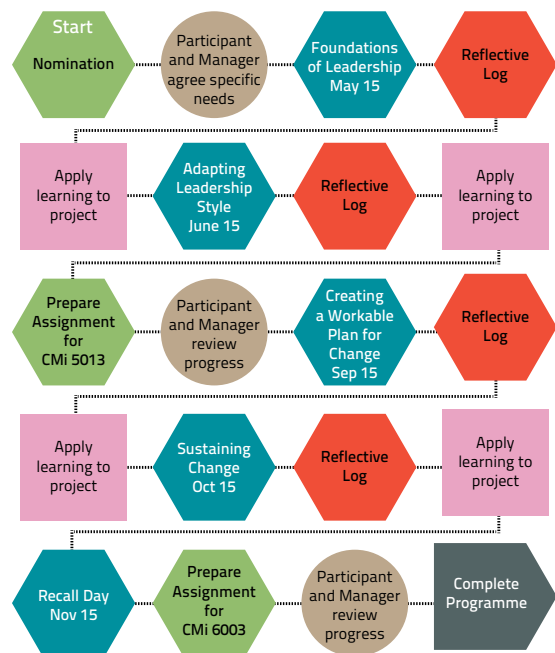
Start

Nomination

Participant and Manager agree specific needs

Foundations of Leadership May 15

Reflective Log

Apply learning to project

Adapting Leadership Style June 15

Reflective Log

Apply learning to project

Prepare Assignment for CMi 5013

Participant and Manager review progress

Creating a Workable Plan for Change Sep 15

Reflective Log

Apply learning to project

Sustaining Change Oct 15

Reflective Log

Apply learning to project

Recall Day Nov 15

Prepare Assignment for CMi 6003

Participant and Manager review progress

Complete Programme